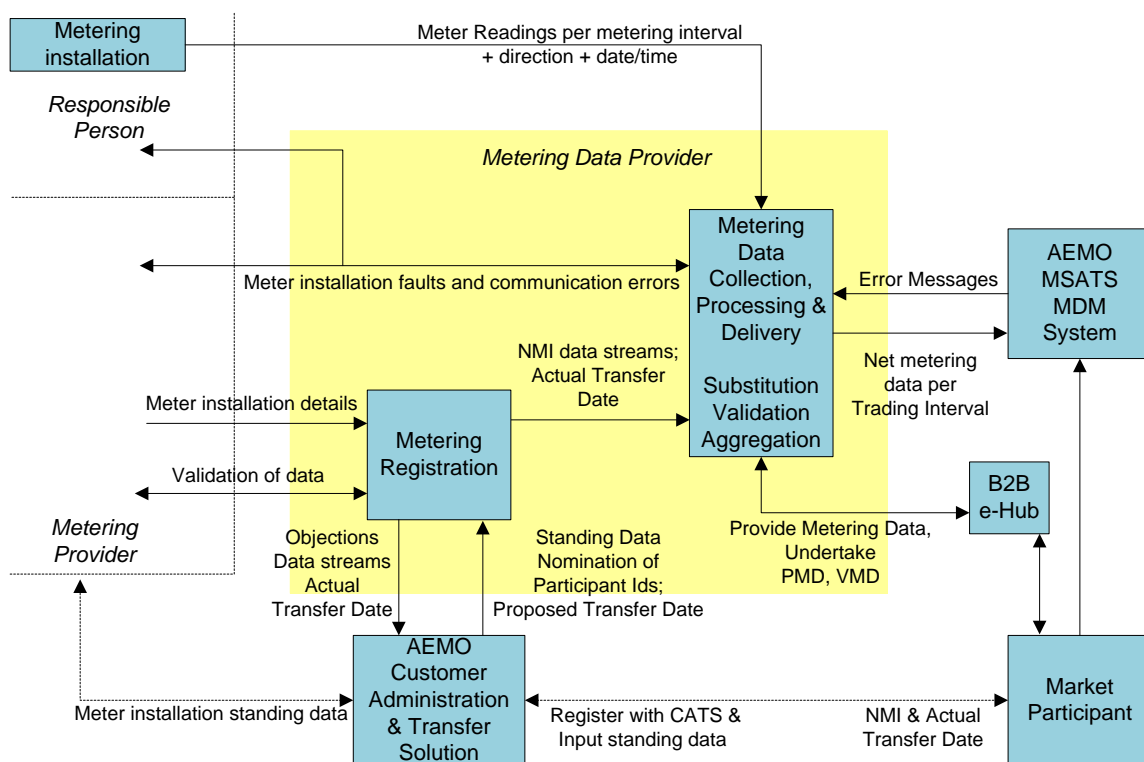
Metering installation

Meter Readings per metering interval + direction + date/time

Responsible Person

Metering Data Provider

Metering Data Collection, Processing & Delivery

Substitution Validation Aggregation

AEMO MSATS MDM System

Error Messages

Meter installation faults and communication errors

NMI data streams; Actual Transfer Date

Net metering data per Trading Interval

Meter installation details

Metering Registration

Validation of data

B2B e-Hub

Metering Provider

Objections Data streams Actual Transfer Date

Standing Data Nomination of Participant Ids; Proposed Transfer Date

Provide Metering Data, Undertake PMD, VMD

AEMO Customer Administration & Transfer Solution

Market Participant

Meter installation standing data

Register with CATS & Input standing data

NMI & Actual Transfer Date